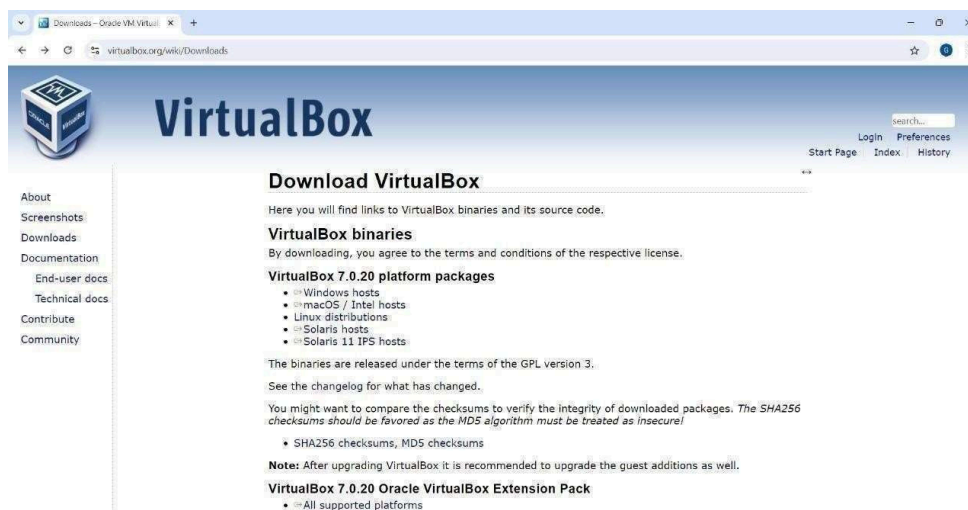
Downloads – Oracle VM Virtual ×
+
virtualbox.org/wiki/Downloads

VirtualBox

search...
Login Preferences
Start Page Index History

About
Screenshots
Downloads
Documentation
End-user docs
Technical docs
Contribute
Community

Download VirtualBox

Here you will find links to VirtualBox binaries and its source code.

VirtualBox binaries

By downloading, you agree to the terms and conditions of the respective license.

VirtualBox 7.0.20 platform packages

- Windows hosts
- macOS / Intel hosts
- Linux distributions
- Solaris hosts
- Solaris 11 IPS hosts

The binaries are released under the terms of the GPL version 3.

See the changelog for what has changed.

You might want to compare the checksums to verify the integrity of downloaded packages. *The SHA256 checksums should be favored as the MD5 algorithm must be treated as insecure!*

- SHA256 checksums, MD5 checksums

**Note:** After upgrading VirtualBox it is recommended to upgrade the guest additions as well.

VirtualBox 7.0.20 Oracle VirtualBox Extension Pack

- All supported platforms